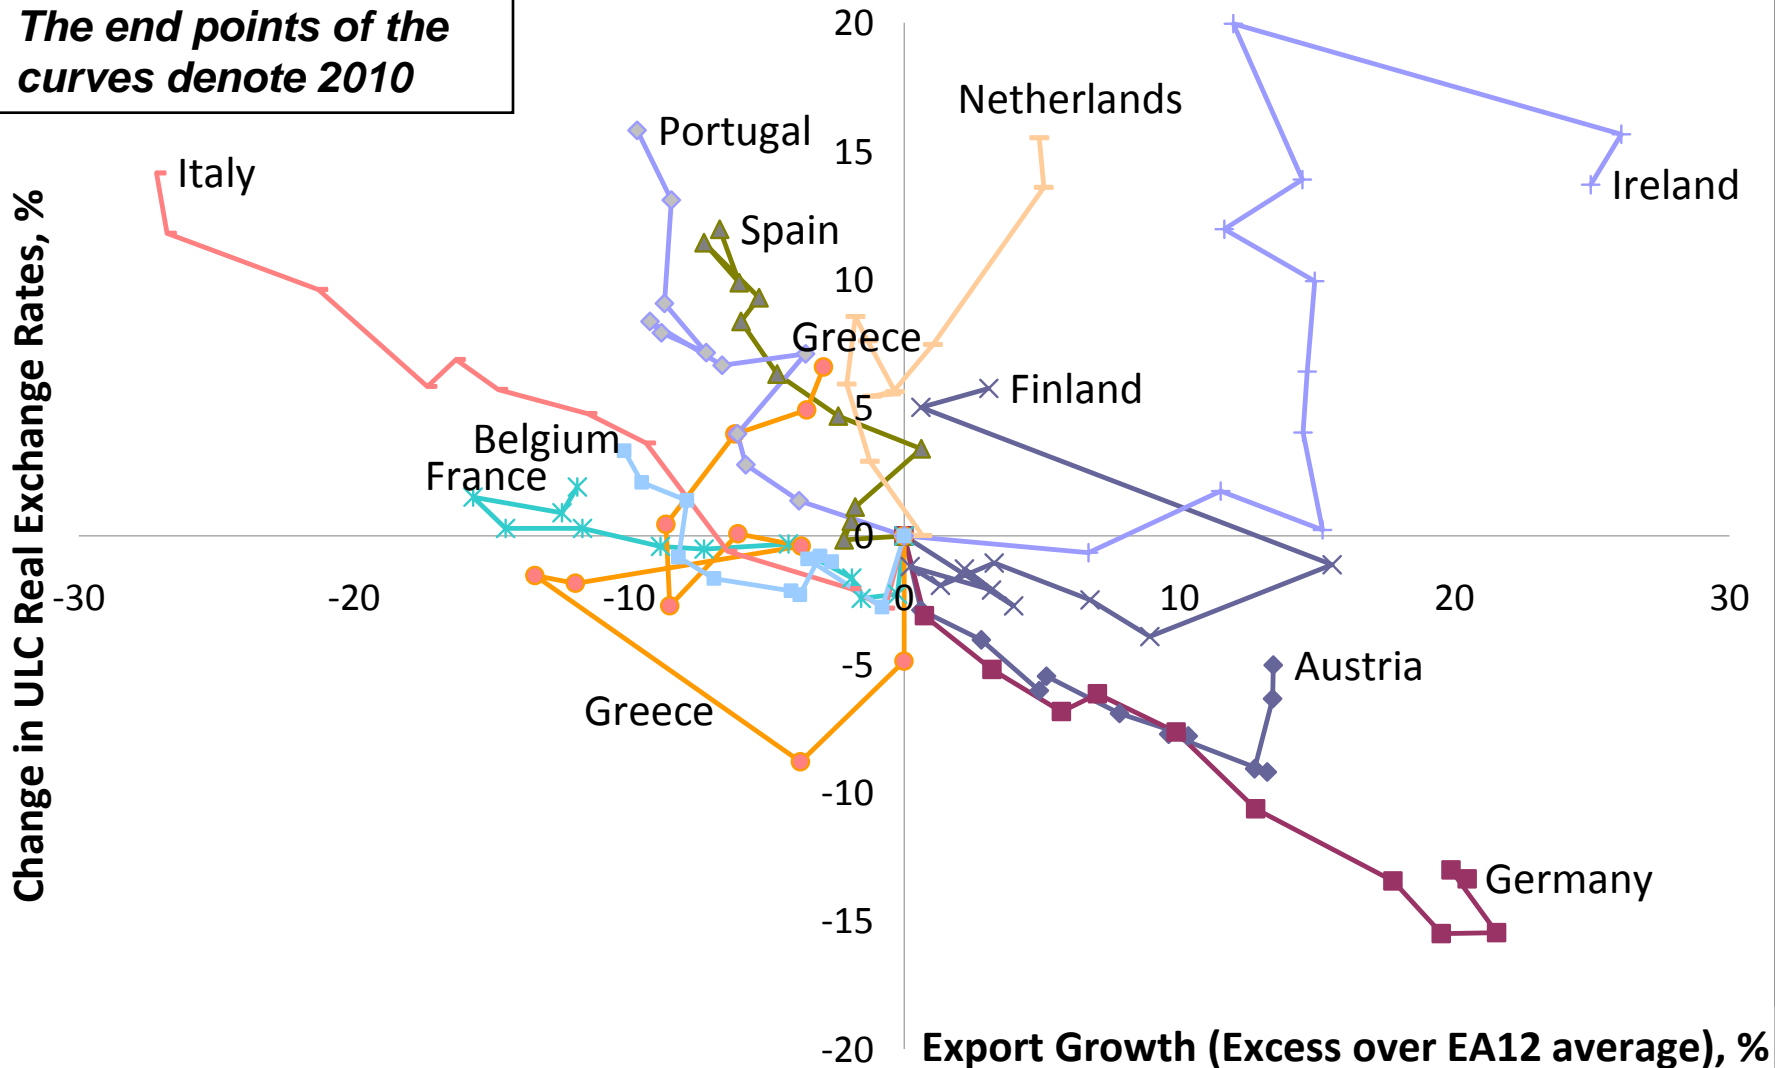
The end points of the curves denote 2010

Change in ULC Real Exchange Rates, %

20
15
10
5
0
-5
-10
-15
-20

-30
-20
-10
0
10
20
30

Italy
Portugal
Spain
Netherlands
Ireland
Greece
Finland
Belgium
France
Greece
Austria
Germany

Export Growth (Excess over EA12 average), %